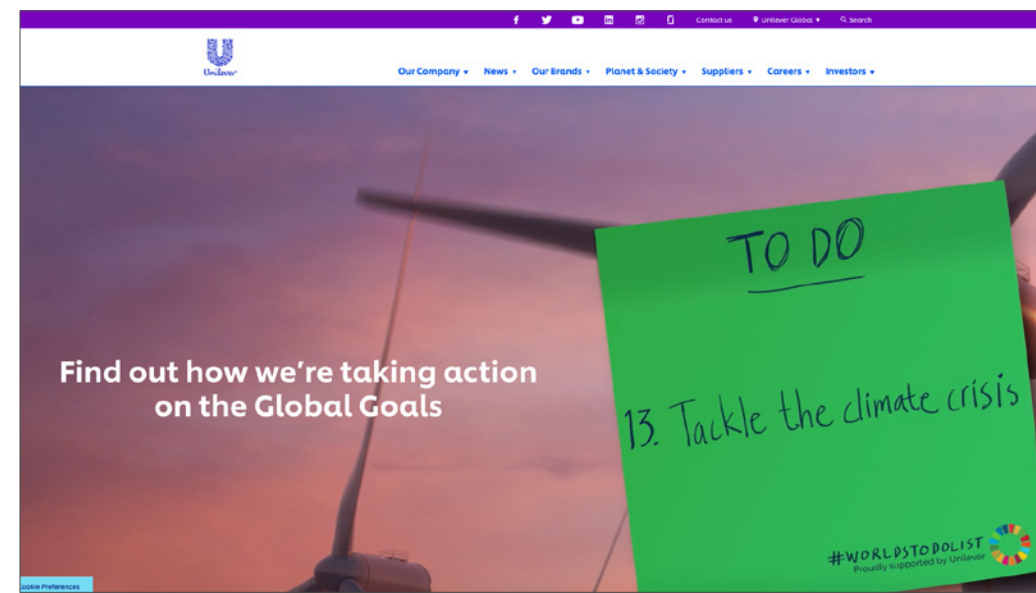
Contact us Unilever Global ▾ Search

Unilever

Our Company ▾ News ▾ Our Brands ▾ Planet & Society ▾ Suppliers ▾ Careers ▾ Investors ▾

Find out how we're taking action on the Global Goals

TO DO

13. Tackle the climate crisis

#WORLDSTODOLIST
Proudly supported by Unilever

Cookie Preferences